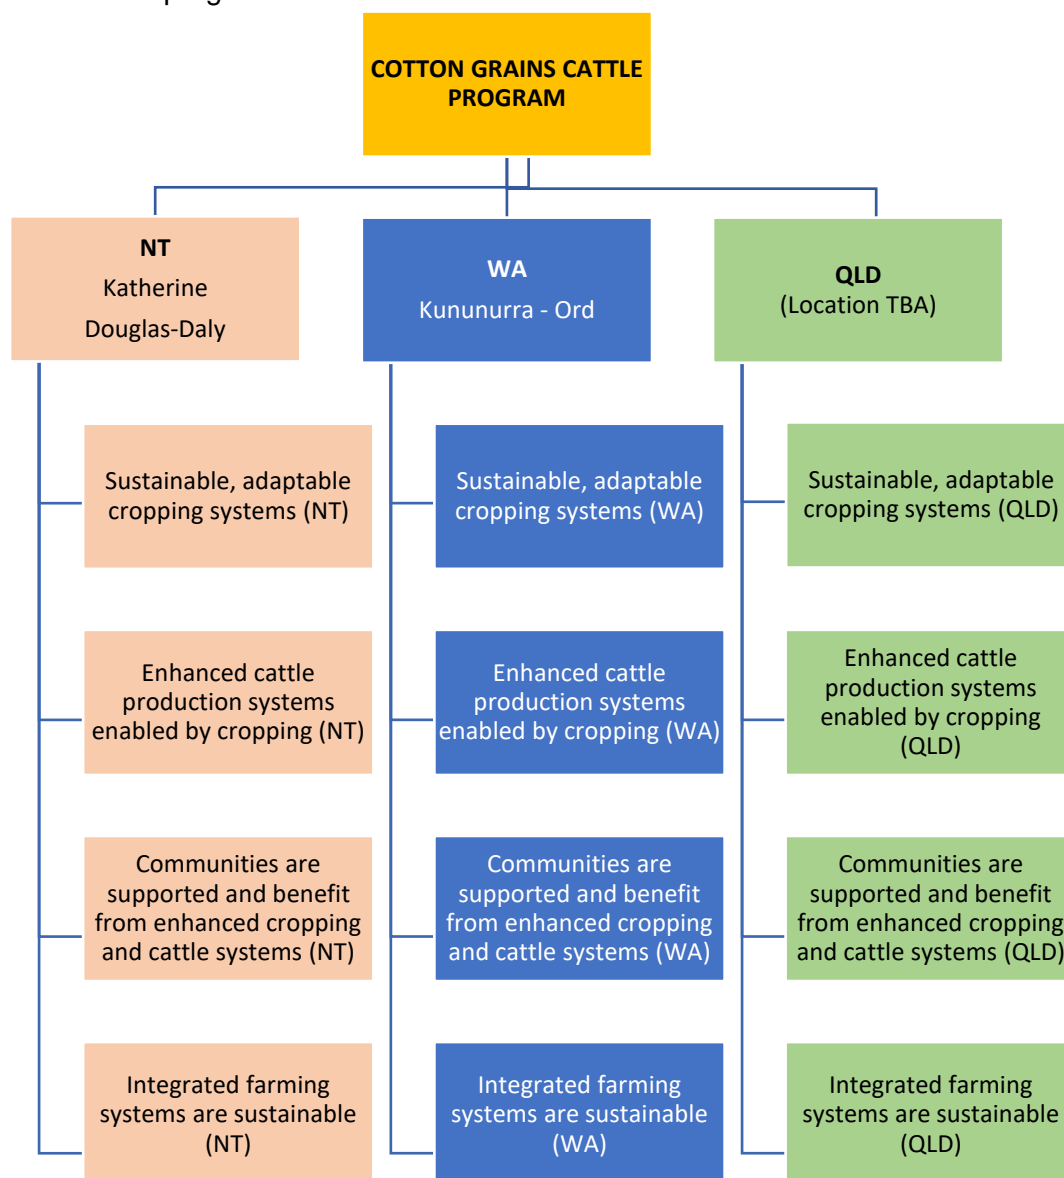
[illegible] program

COTTON GRAINS CATTLE PROGRAM

NT
Katherine
Douglas-Daly

WA
Kununurra - Ord

QLD
(Location TBA)

Sustainable, adaptable cropping systems (NT)

Enhanced cattle production systems enabled by cropping (NT)

Communities are supported and benefit from enhanced cropping and cattle systems (NT)

Integrated farming systems are sustainable (NT)

Sustainable, adaptable cropping systems (WA)

Enhanced cattle production systems enabled by cropping (WA)

Communities are supported and benefit from enhanced cropping and cattle systems (WA)

Integrated farming systems are sustainable (WA)

Sustainable, adaptable cropping systems (QLD)

Enhanced cattle production systems enabled by cropping (QLD)

Communities are supported and benefit from enhanced cropping and cattle systems (QLD)

Integrated farming systems are sustainable (QLD)